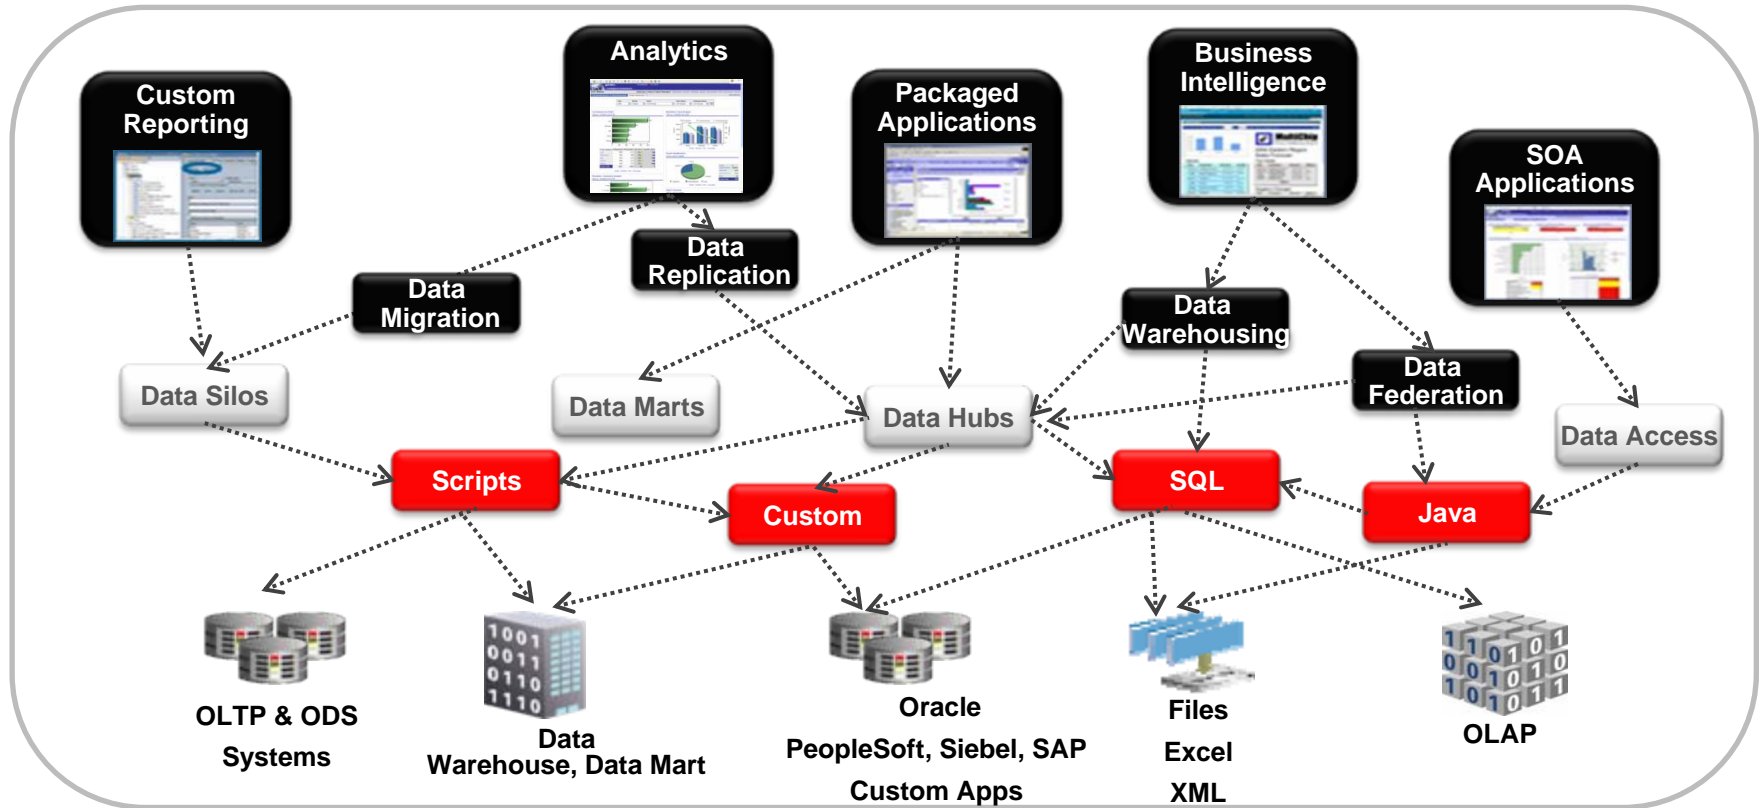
Custom Reporting

Analytics

Packaged Applications

Business Intelligence

SOA Applications

Data Replication

Data Migration

Data Warehousing

Data Federation

Data Silos

Data Marts

Data Hubs

Data Access

Scripts

Custom

SQL

Java

1001
0011
0110
1110

OLTP & ODS Systems

Data Warehouse, Data Mart

Oracle
PeopleSoft, Siebel, SAP
Custom Apps

Files
Excel
XML

OLAP